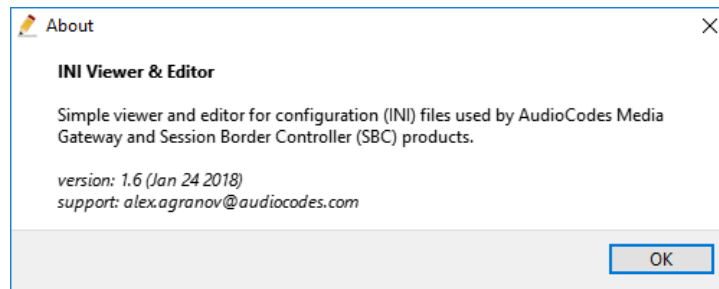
About

INI Viewer & Editor

Simple viewer and editor for configuration (INI) files used by AudioCodes Media Gateway and Session Border Controller (SBC) products.

version: 1.6 (Jan 24 2018)
support: alex.agranov@audiocodes.com

OK